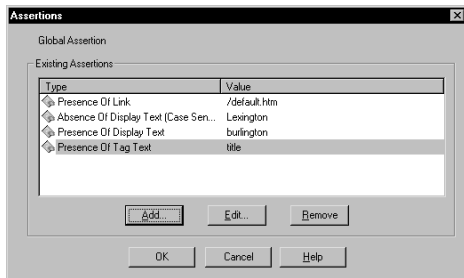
Assertions

Global Assertion

Existing Assertions

| Type | Value |
|---|---|
| Presence Of Link | /default.htm |
| Absence Of Display Text (Case Sen... | Lexington |
| Presence Of Display Text | burlington |
| Presence Of Tag Text | title |

Add... Edit... Remove

OK Cancel Help